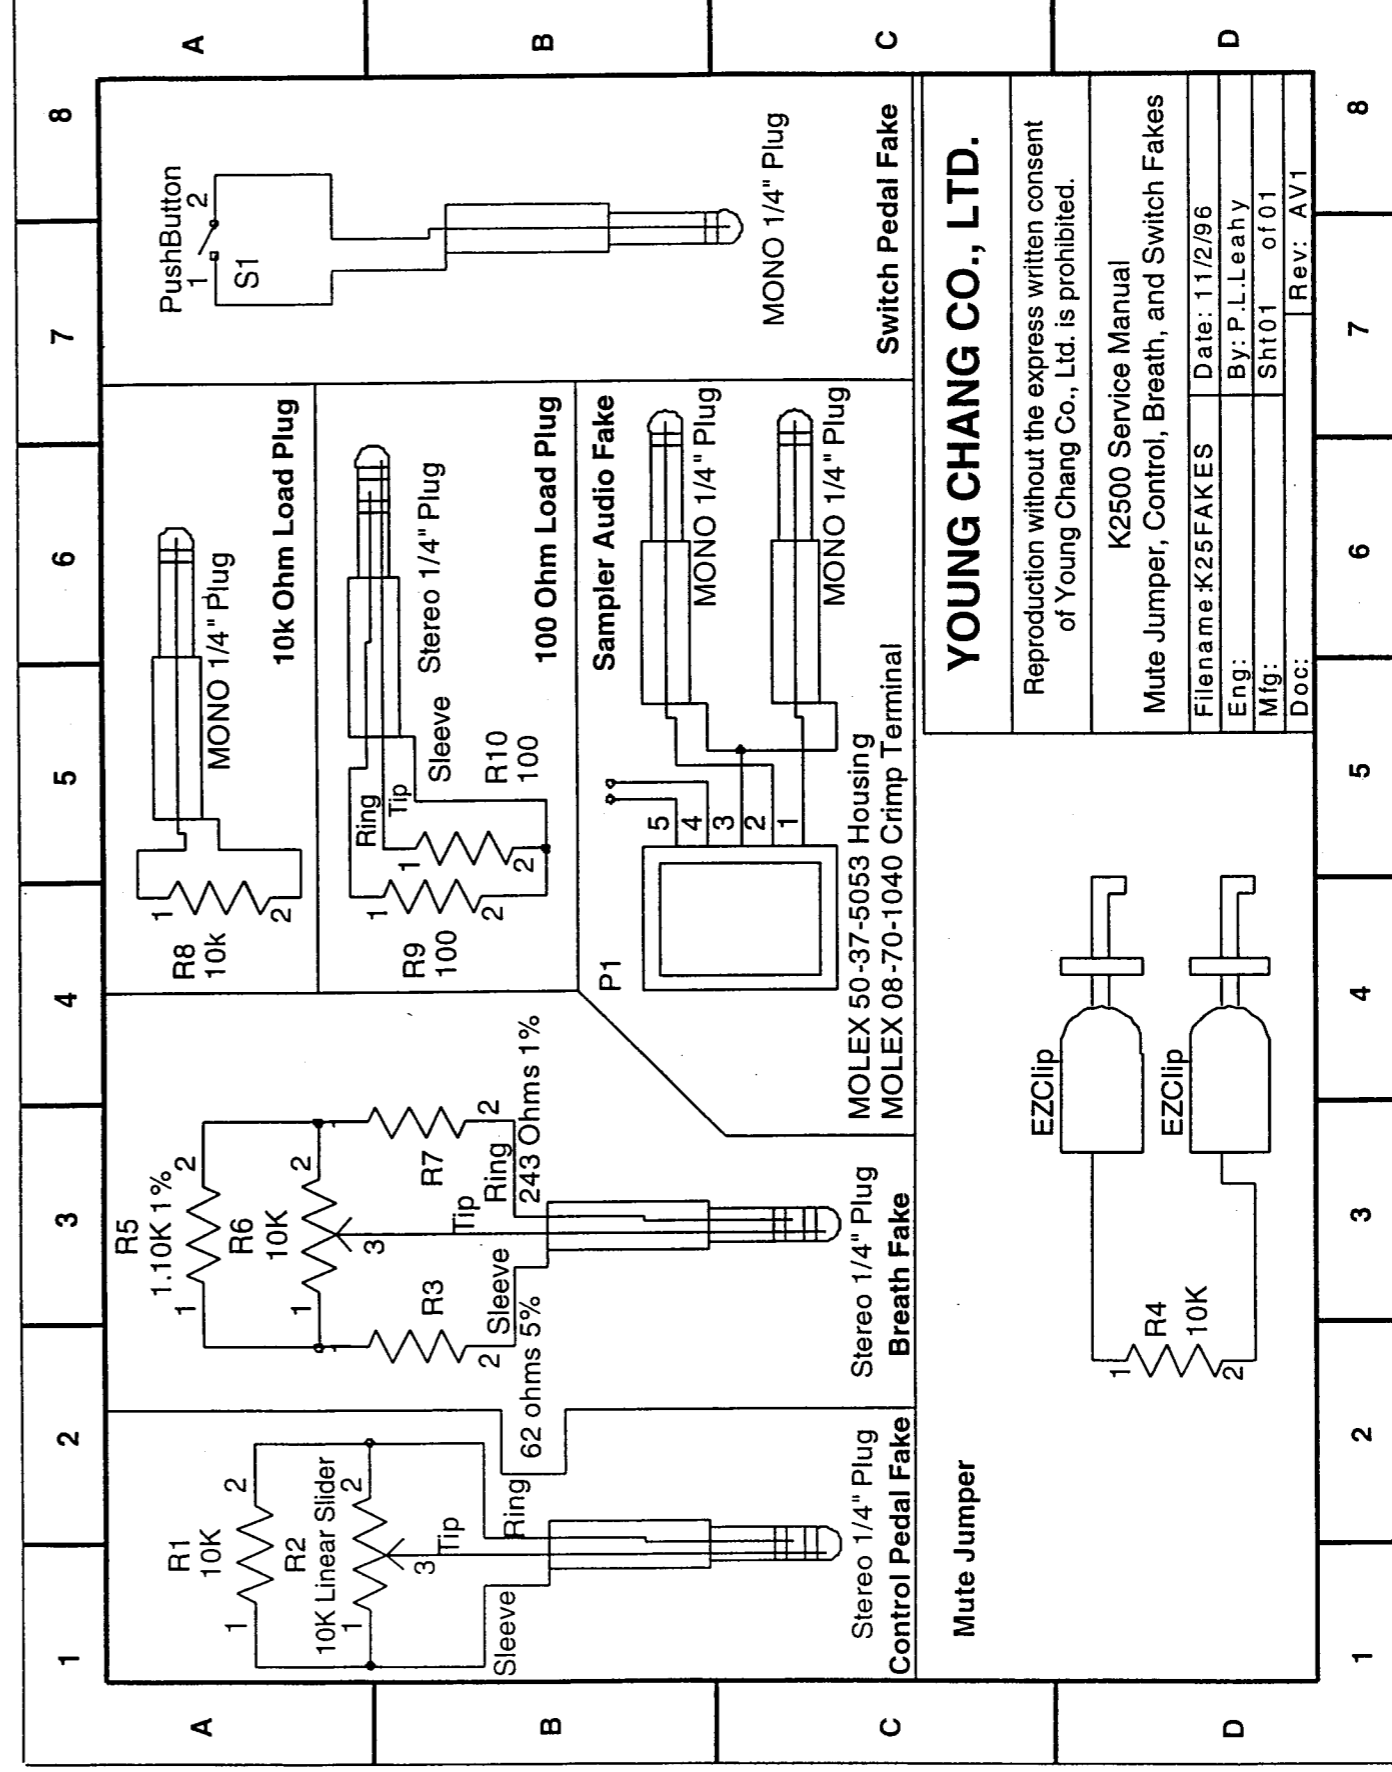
A B C D

8 7 6 5 4 3 2 1

PushButton
1
2
S1

MONO 1/4" Plug

Switch Pedal Fake

10k Ohm Load Plug

MONO 1/4" Plug

1
2
R8
10k

100 Ohm Load Plug

Stereo 1/4" Plug
Sleeve
Ring
Tip
R10
100
1
2
1
2
R9
100

Sampler Audio Fake

MONO 1/4" Plug

MONO 1/4" Plug

5
4
3
2
1

P1

MOLEX 50-37-5053 Housing
MOLEX 08-70-1040 Crimp Terminal

YOUNG CHANG CO., LTD.

Reproduction without the express written consent of Young Chang Co., Ltd. is prohibited.

K2500 Service Manual
Mute Jumper, Control, Breath, and Switch Fakes

| Filename:K25FAKES | Date: 11/2/96 |
|---|---|
| Eng: | By: P.L.Leahy |
| Mfg: | Sht01 of 01 |
| Doc: | Rev: AV1 |

R5
1.10K 1%
1
2
R6
10K
1
2
3
R7
2
243 Ohms 1%
Ring
Tip
R3
Sleeve
2
62 ohms 5%

Stereo 1/4" Plug
Breath Fake

EZClip
EZClip

R4
10K
1
2

R1
10K
1
2
R2
10K Linear Slider
1
2
3
Tip
Ring
Sleeve

Stereo 1/4" Plug
Control Pedal Fake

Mute Jumper